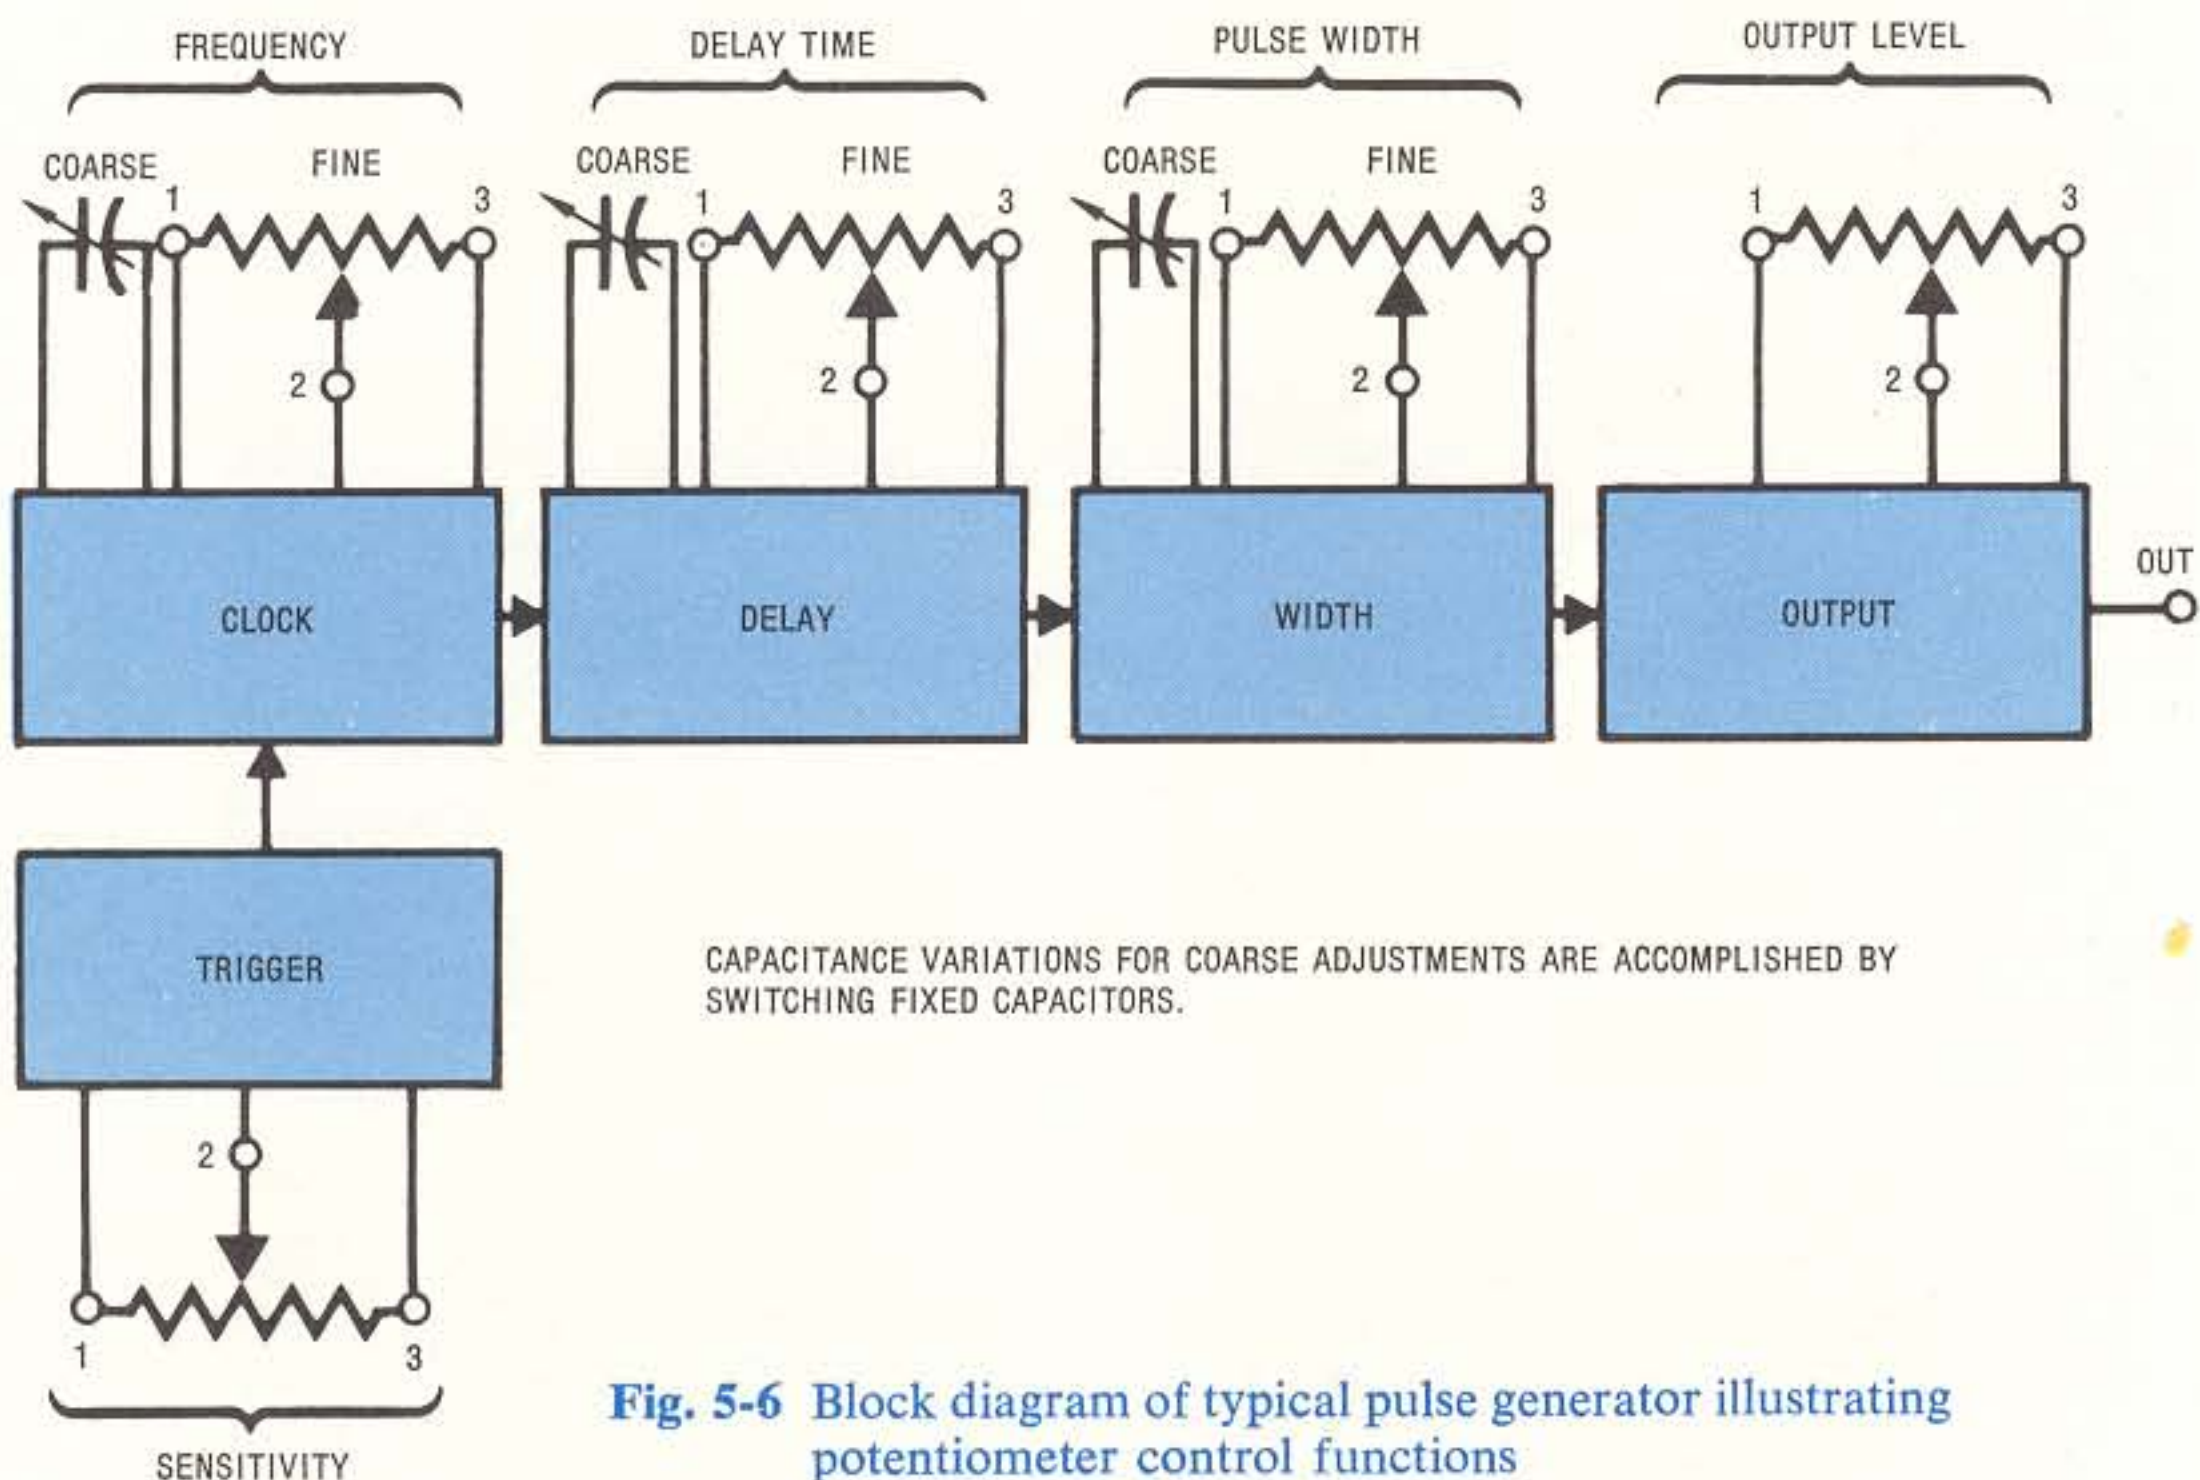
FREQUENCY

COARSE FINE

1 3

2

DELAY TIME

COARSE FINE

1 3

2

PULSE WIDTH

COARSE FINE

1 3

2

OUTPUT LEVEL

1 3

2

CLOCK

DELAY

WIDTH

OUTPUT

OUT

TRIGGER

2

1 3

SENSITIVITY

CAPACITANCE VARIATIONS FOR COARSE ADJUSTMENTS ARE ACCOMPLISHED BY SWITCHING FIXED CAPACITORS.

Fig. 5-6 Block diagram of typical pulse generator illustrating potentiometer control functions